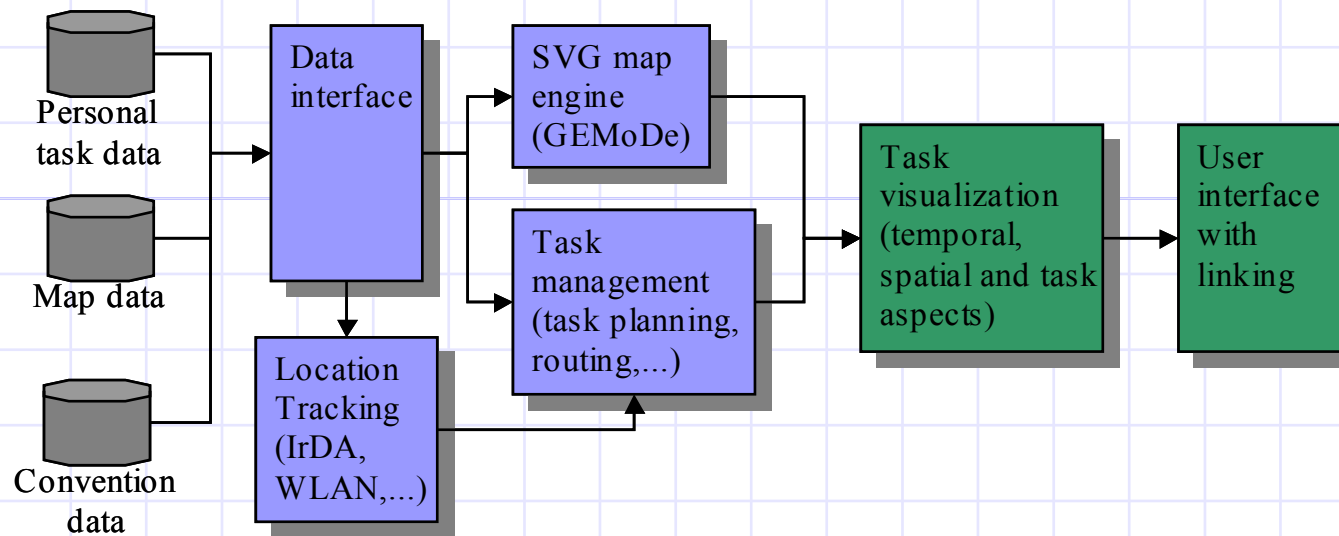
Personal task data

Map data

Convention data

Data interface

Location Tracking (IrDA, WLAN,...)

SVG map engine (GEMoDe)

Task management (task planning, routing,...)

Task visualization (temporal, spatial and task aspects)

User interface with linking